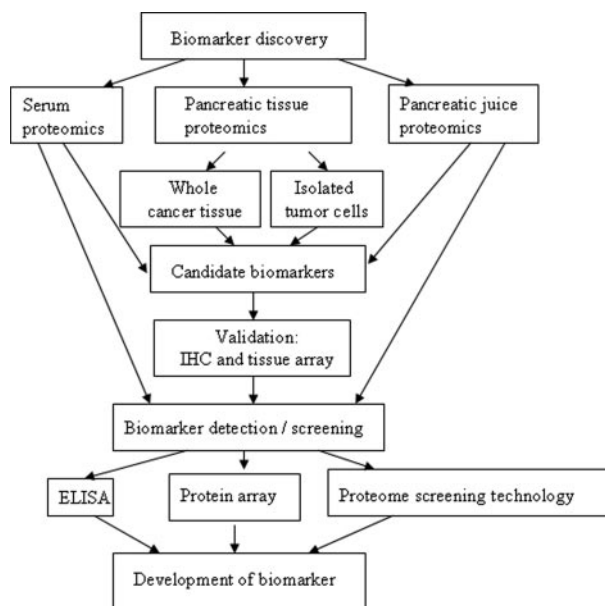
Biomarker discovery

Serum proteomics

Pancreatic tissue proteomics

Pancreatic juice proteomics

Whole cancer tissue

Isolated tumor cells

Candidate biomarkers

Validation: IHC and tissue array

Biomarker detection / screening

ELISA

Protein array

Proteome screening technology

Development of biomarker